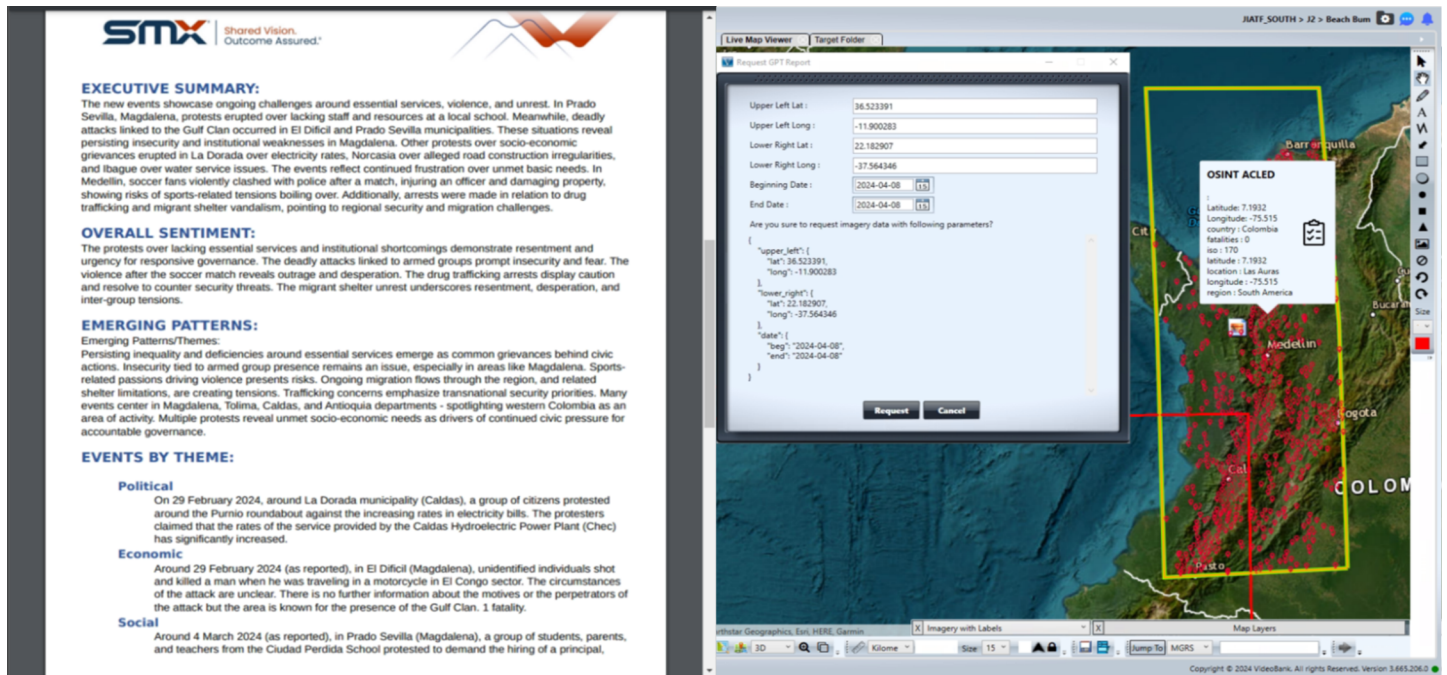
SMX | Shared Vision. Outcome Assured.

EXECUTIVE SUMMARY:

The new events showcase ongoing challenges around essential services, violence, and unrest. In Prado Sevilla, Magdalena, protests erupted over lacking staff and resources at a local school. Meanwhile, deadly attacks linked to the Gulf Clan occurred in El Dificil and Prado Sevilla municipalities. These situations reveal persisting insecurity and institutional weaknesses in Magdalena. Other protests over socio-economic grievances erupted in La Dorada over electricity rates, Norcasia over alleged road construction irregularities, and Ibague over water service issues. The events reflect continued frustration over unmet basic needs. In Medellin, soccer fans violently clashed with police after a match, injuring an officer and damaging property, showing risks of sports-related tensions boiling over. Additionally, arrests were made in relation to drug trafficking and migrant shelter vandalism, pointing to regional security and migration challenges.

OVERALL SENTIMENT:

The protests over lacking essential services and institutional shortcomings demonstrate resentment and urgency for responsive governance. The deadly attacks linked to armed groups prompt insecurity and fear. The violence after the soccer match reveals outrage and desperation. The drug trafficking arrests display caution and resolve to counter security threats. The migrant shelter unrest underscores resentment, desperation, and inter-group tensions.

EMERGING PATTERNS:

Emerging Patterns/Themes:
Persisting inequality and deficiencies around essential services emerge as common grievances behind civic actions. Insecurity tied to armed group presence remains an issue, especially in areas like Magdalena. Sports-related passions driving violence presents risks. Ongoing migration flows through the region, and related shelter limitations, are creating tensions. Trafficking concerns emphasize transnational security priorities. Many events center in Magdalena, Tolima, Caldas, and Antioquia departments - spotlighting western Colombia as an area of activity. Multiple protests reveal unmet socio-economic needs as drivers of continued civic pressure for accountable governance.

EVENTS BY THEME:

Political
On 29 February 2024, around La Dorada municipality (Caldas), a group of citizens protested around the Purnio roundabout against the increasing rates in electricity bills. The protesters claimed that the rates of the service provided by the Caldas Hydroelectric Power Plant (Chec) has significantly increased.

Economic
Around 29 February 2024 (as reported), in El Dificil (Magdalena), unidentified individuals shot and killed a man when he was traveling in a motorcycle in El Congo sector. The circumstances of the attack are unclear. There is no further information about the motives or the perpetrators of the attack but the area is known for the presence of the Gulf Clan. 1 fatality.

Social
Around 4 March 2024 (as reported), in Prado Sevilla (Magdalena), a group of students, parents, and teachers from the Ciudad Perdida School protested to demand the hiring of a principal,

JIATF_SOUTH > J2 > Beach Bum

Live Map Viewer | Target Folder

Request GPT Report

Upper Left Lat : 36.523391
Upper Left Long : -11.900283
Lower Right Lat : 22.182907
Lower Right Long : -37.564346
Beginning Date : 2024-04-08
End Date : 2024-04-08

Are you sure to request imagery data with following parameters?
{
"upper_left": {
"lat": 36.523391,
"long": -11.900283
},
"lower_right": {
"lat": 22.182907,
"long": -37.564346
},
"date": {
"beg": "2024-04-08",
"end": "2024-04-08"
}
}

Request | Cancel

OSINT ACLED
:
Latitude: 7.1932
Longitude: -75.515
country : Colombia
fatalities : 0
iso : 170
latitude : 7.1932
location : Las Auras
longitude : -75.515
region : South America

Barranquilla
Medellin
Bogota
Bucaram
Cali
Pasto
COLOM
Size

Maxar, Earthstar Geographics, Esri, HERE, Garmin
Imagery with Labels
Map Layers
3D | Kilome | Size 15 | Jump To | MGRS

Copyright © 2024 VideoBank. All rights Reserved. Version 3.665.206.0